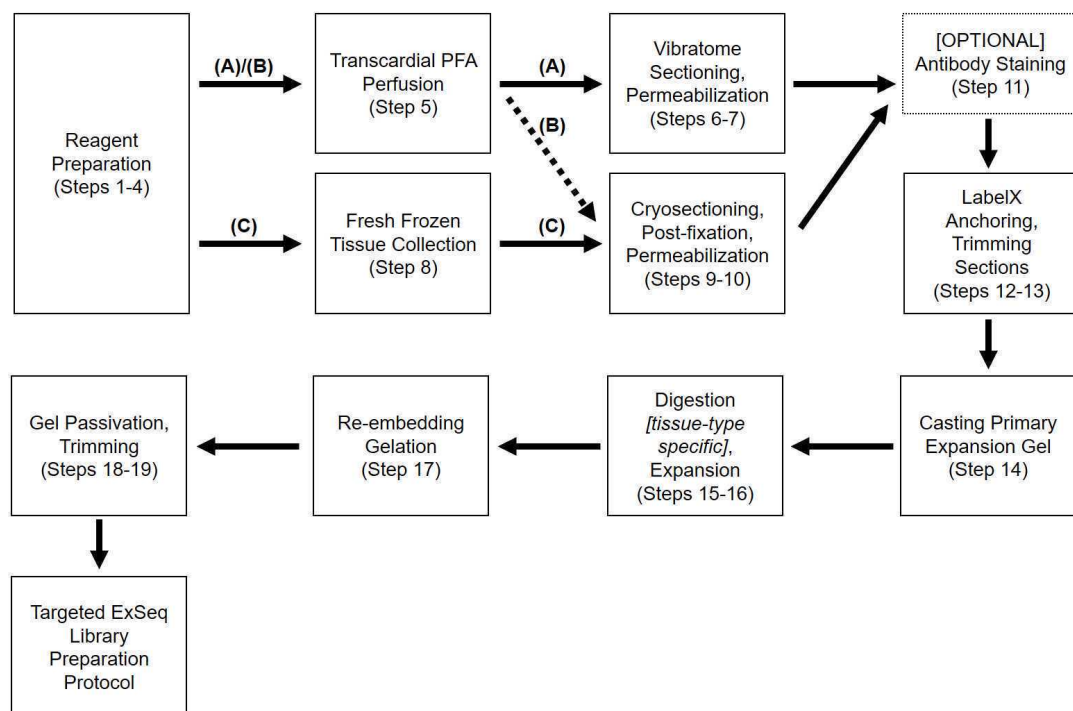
Reagent Preparation (Steps 1-4)

(A)/(B)

Transcardial PFA Perfusion (Step 5)

(A)

Vibratome Sectioning, Permeabilization (Steps 6-7)

[OPTIONAL] Antibody Staining (Step 11)

(B)

(C)

Fresh Frozen Tissue Collection (Step 8)

(C)

Cryosectioning, Post-fixation, Permeabilization (Steps 9-10)

LabelX Anchoring, Trimming Sections (Steps 12-13)

Casting Primary Expansion Gel (Step 14)

Digestion *[tissue-type specific]*, Expansion (Steps 15-16)

Re-embedding Gelation (Step 17)

Gel Passivation, Trimming (Steps 18-19)

Targeted ExSeq Library Preparation Protocol